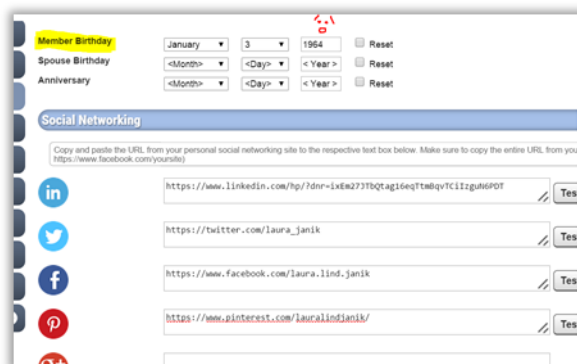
Member Birthday | January | 3 | 1964 | Reset
Spouse Birthday | <Month> | <Day> | < Year > | Reset
Anniversary | <Month> | <Day> | < Year > | Reset

Social Networking

Copy and paste the URL from your personal social networking site to the respective text box below. Make sure to copy the entire URL from you https://www.facebook.com/yoursite)

in https://www.linkedin.com/hp/?dnr=ixEm27JTbQtag16eqTtmBqvTCiIzguN6PDT Tes

https://twitter.com/laura_janik Tes

f https://www.facebook.com/laura.lind.janik Tes

https://www.pinterest.com/lauralindjanik/ Tes